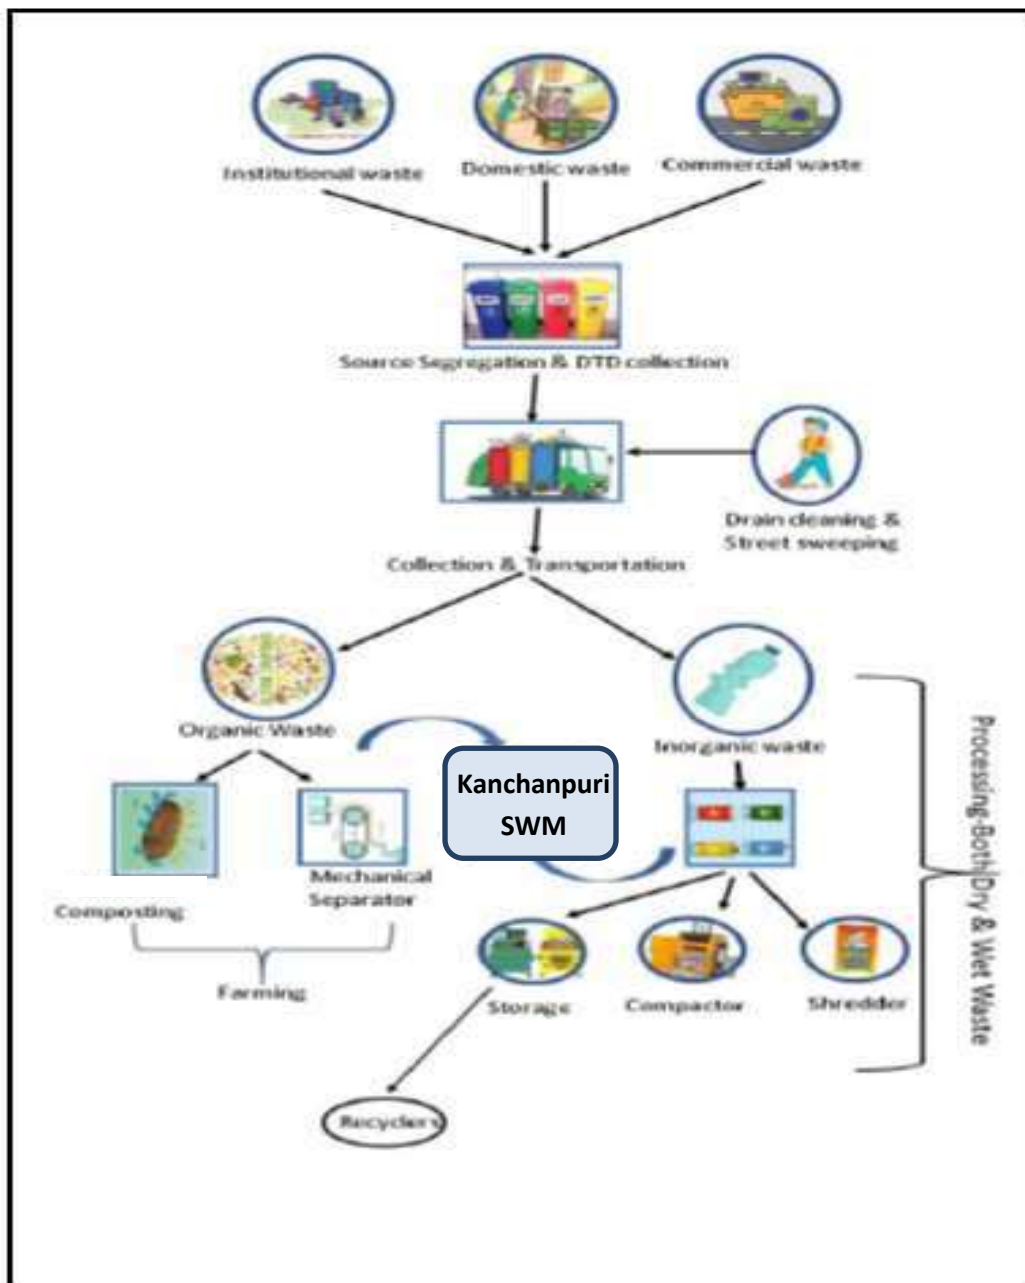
Institutional waste

Domestic waste

Commercial waste

Source Segregation & DTD collection

Drain cleaning & Street sweeping

Collection & Transportation

Organic Waste

Inorganic waste

Kanchanpuri SWM

Composting

Mechanical Separator

Farming

Storage

Compactor

Shredder

Recyclers

Processing-Both Dry & Wet Waste